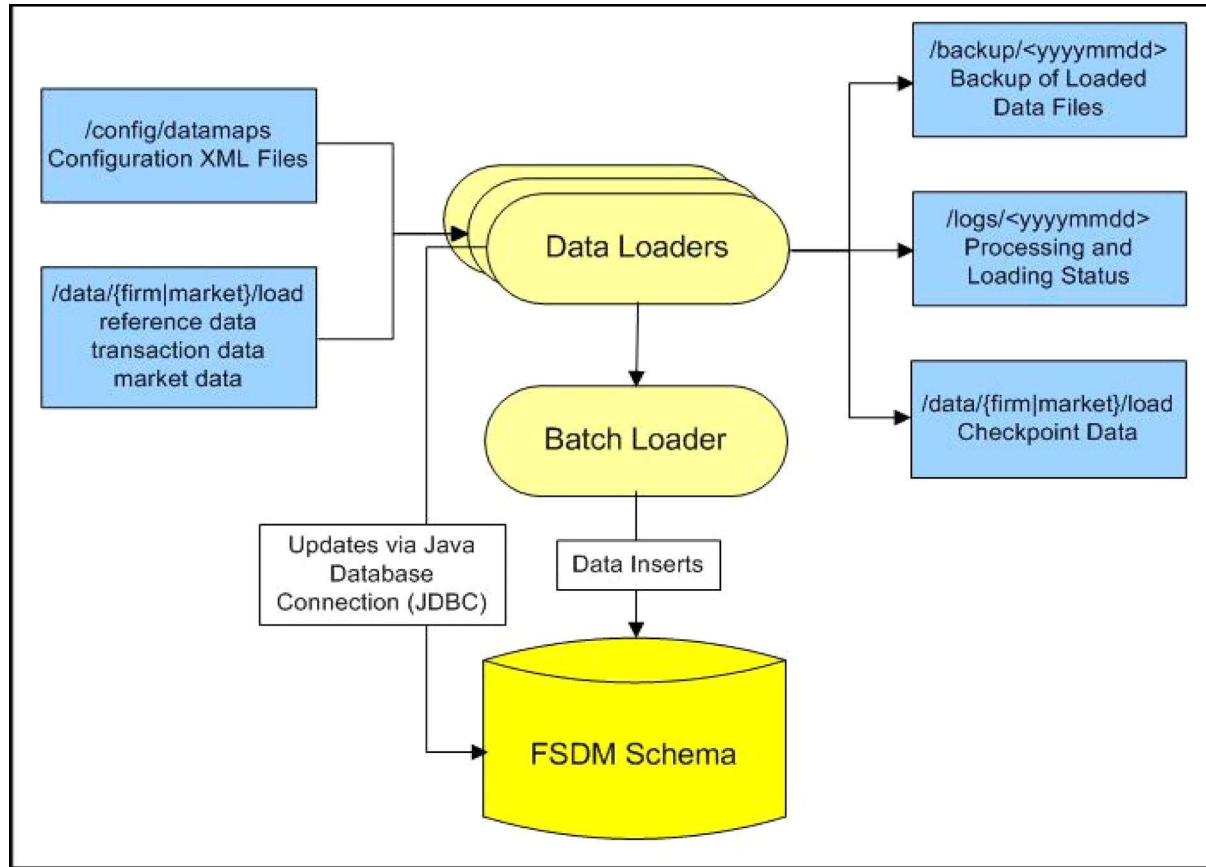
/config/datamaps
Configuration XML Files

/data/{firm|market}/load
reference data
transaction data
market data

Data Loaders

/backup/<yyyymmdd>
Backup of Loaded
Data Files

/logs/<yyyymmdd>
Processing and
Loading Status

/data/{firm|market}/load
Checkpoint Data

Batch Loader

Updates via Java
Database
Connection (JDBC)

Data Inserts

FSDM Schema